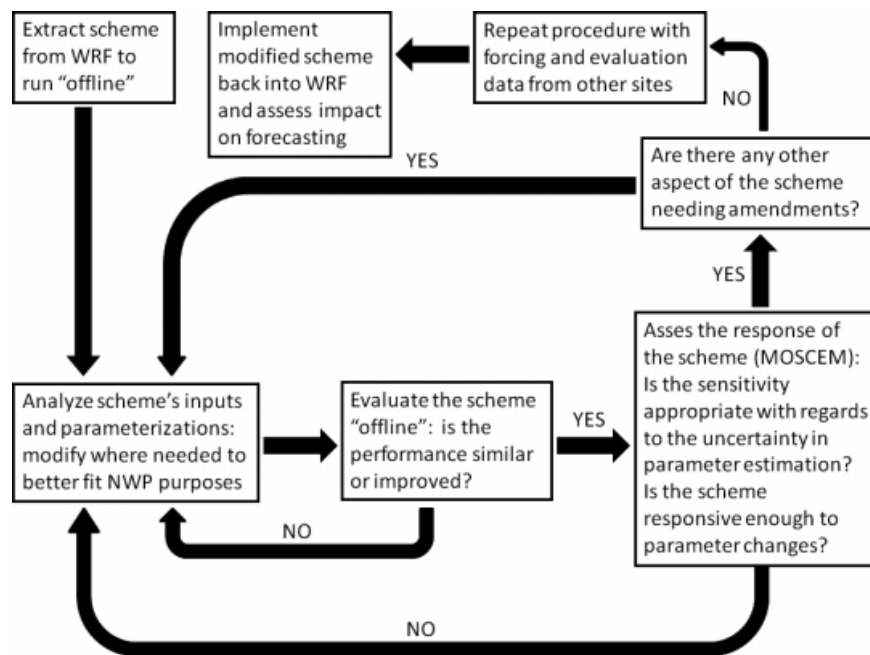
Extract scheme from WRF to run “offline”

Implement modified scheme back into WRF and assess impact on forecasting

Repeat procedure with forcing and evaluation data from other sites

NO

YES

Are there any other aspect of the scheme needing amendments?

YES

Asses the response of the scheme (MOSCEM): Is the sensitivity appropriate with regards to the uncertainty in parameter estimation? Is the scheme responsive enough to parameter changes?

Analyze scheme’s inputs and parameterizations: modify where needed to better fit NWP purposes

Evaluate the scheme “offline”: is the performance similar or improved?

YES

NO

NO